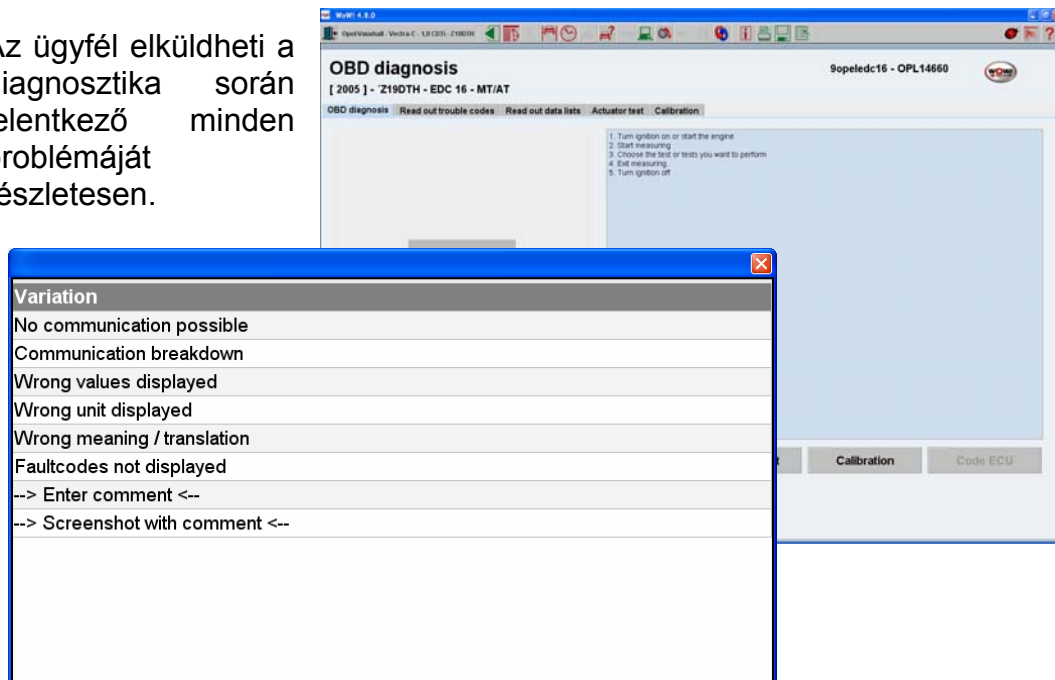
Az ügyfél elküldheti a diagnosztika során jelentkező minden problémáját részletesen.

WoW! 4.8.0

Opel/Vauxhall - Vectra C - 1,9 CDTI - Z19DTH

OBD diagnosis

9opeledc16 - OPL14660

[ 2005 ] - Z19DTH - EDC 16 - MT/AT

OBD diagnosis | Read out trouble codes | Read out data lists | Actuator test | Calibration

1. Turn ignition on or start the engine
2. Start measuring
3. Choose the test or tests you want to perform
4. Exit measuring
5. Turn ignition off

Calibration | Code ECU

| Variation |
|---|
| No communication possible |
| Communication breakdown |
| Wrong values displayed |
| Wrong unit displayed |
| Wrong meaning / translation |
| Faultcodes not displayed |
| --> Enter comment <-- |
| --> Screenshot with comment <-- |